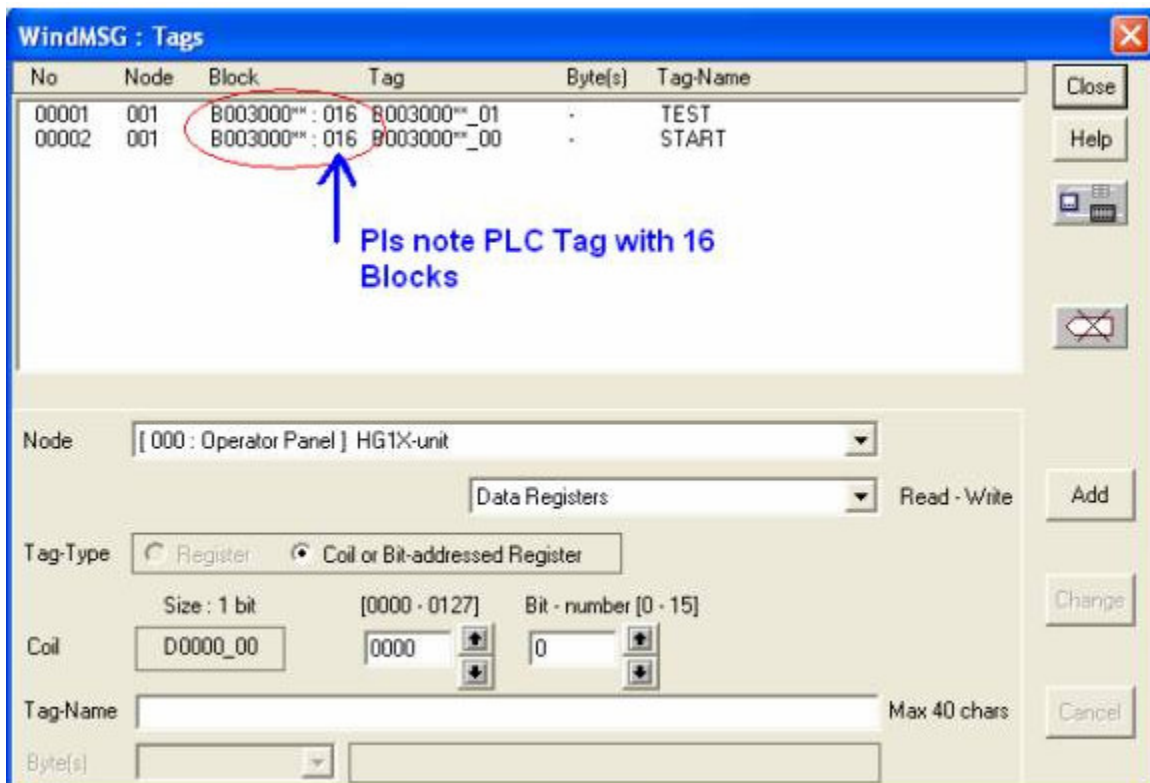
WindMSG : Tags

| No | Node | Block | Tag | Byte(s) | Tag-Name |
|---|---|---|---|---|---|
| 00001 | 001 | B003000** : 016 | B003000**_01 | - | TEST |
| 00002 | 001 | B003000** : 016 | B003000**_00 | - | START |

Pls note PLC Tag with 16 Blocks

Close
Help

Node [ 000 : Operator Panel ] HG1X-unit
Data Registers Read - Write
Add

Tag-Type Register Coil or Bit-addressed Register

Size : 1 bit [0000 - 0127] Bit - number [0 - 15]
Coil D0000_00 0000 0
Change

Tag-Name Max 40 chars
Cancel

Byte(s)